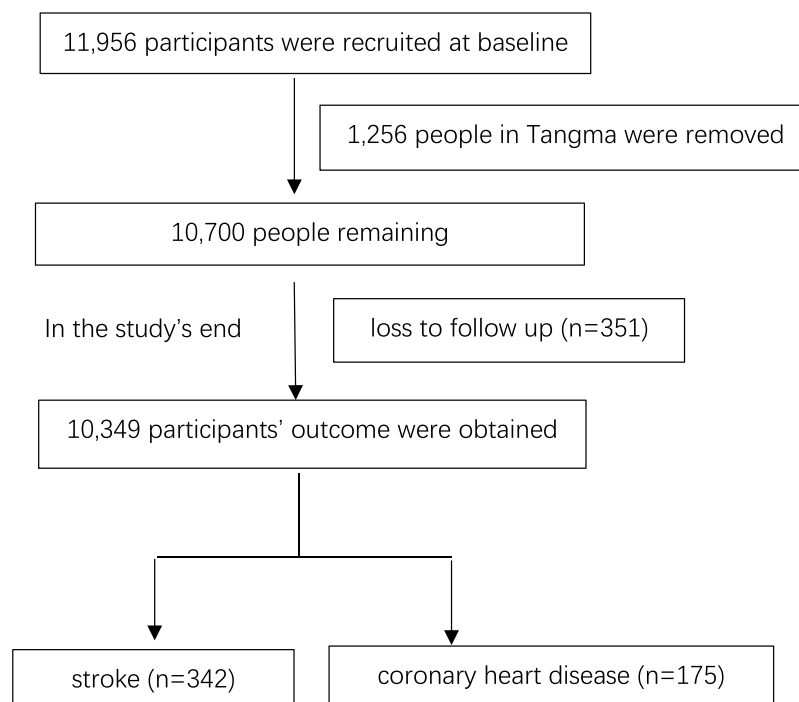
11,956 participants were recruited at baseline

1,256 people in Tangma were removed

10,700 people remaining

In the study's end

loss to follow up (n=351)

10,349 participants' outcome were obtained

stroke (n=342)

coronary heart disease (n=175)